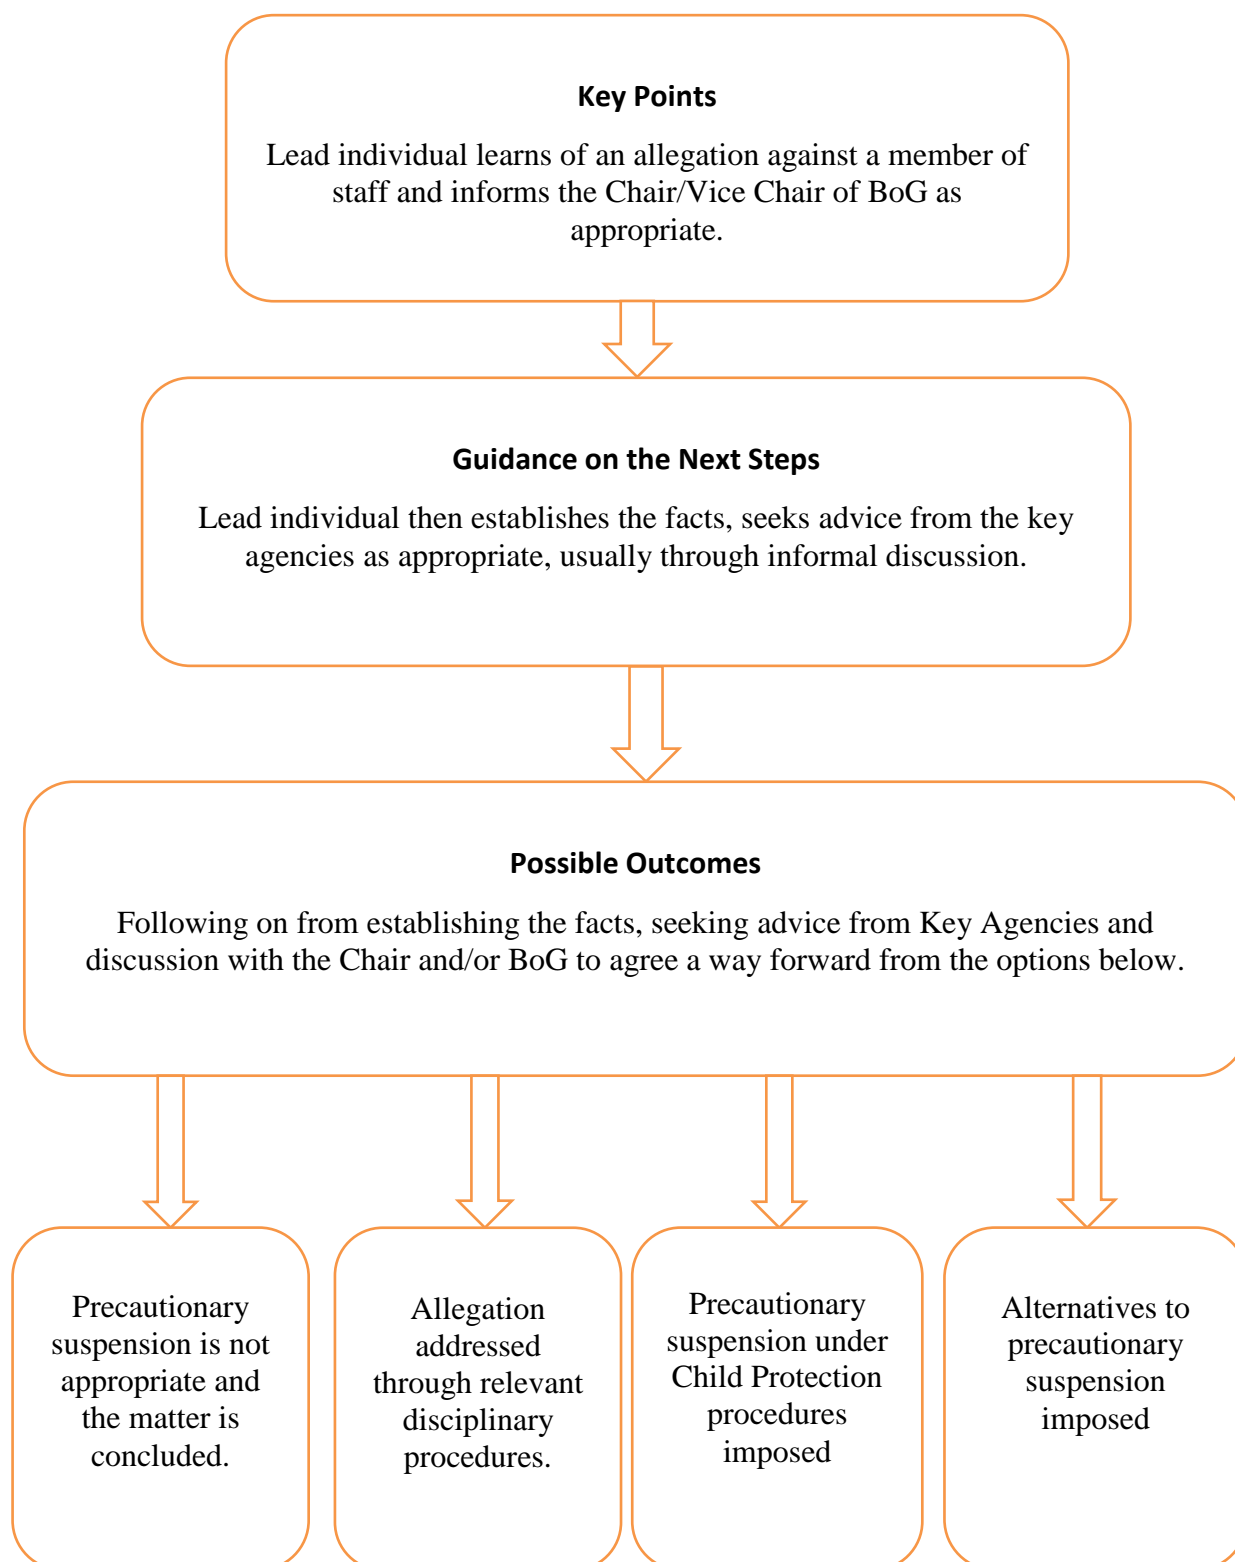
Key Points

Lead individual learns of an allegation against a member of staff and informs the Chair/Vice Chair of BoG as appropriate.

Guidance on the Next Steps

Lead individual then establishes the facts, seeks advice from the key agencies as appropriate, usually through informal discussion.

Possible Outcomes

Following on from establishing the facts, seeking advice from Key Agencies and discussion with the Chair and/or BoG to agree a way forward from the options below.

Precautionary suspension is not appropriate and the matter is concluded.

Allegation addressed through relevant disciplinary procedures.

Precautionary suspension under Child Protection procedures imposed

Alternatives to precautionary suspension imposed